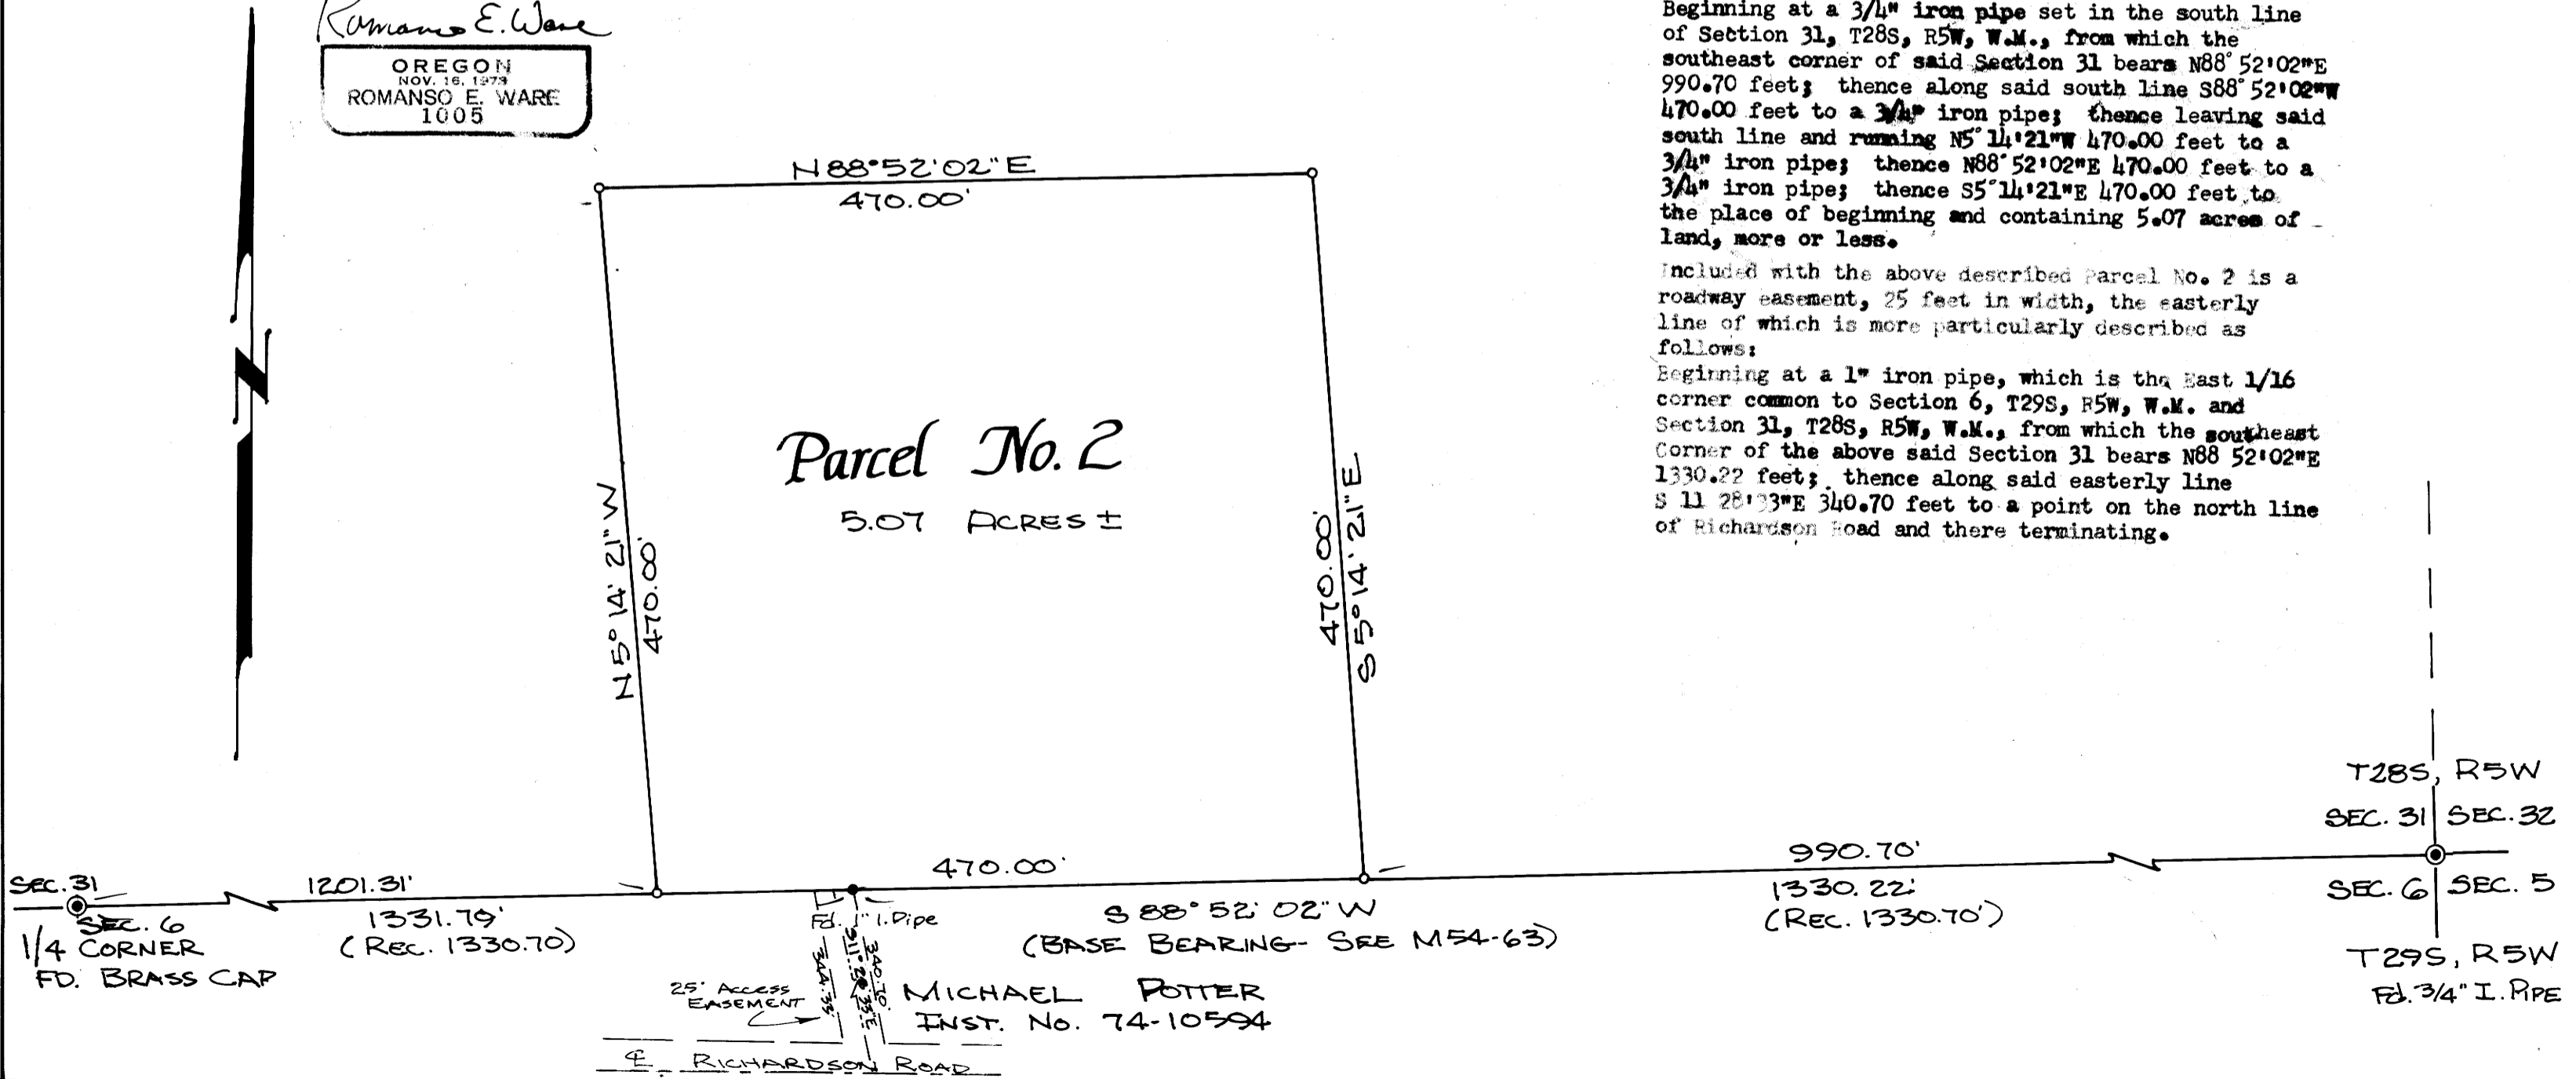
Romanso E. Ware

OREGON
NOV. 16, 1973
ROMANSO E. WARE
1005

Beginning at a 3/4" iron pipe set in the south line of Section 31, T28S, R5W, W.M., from which the southeast corner of said Section 31 bears N88° 52'02"E 990.70 feet; thence along said south line S88° 52'02"W 470.00 feet to a 3/4" iron pipe; thence leaving said south line and running N5° 14'21"W 470.00 feet to a 3/4" iron pipe; thence N88° 52'02"E 470.00 feet to a 3/4" iron pipe; thence S5° 14'21"E 470.00 feet to the place of beginning and containing 5.07 acres of land, more or less.

Included with the above described Parcel No. 2 is a roadway easement, 25 feet in width, the easterly line of which is more particularly described as follows:
Beginning at a 1" iron pipe, which is the East 1/16 corner common to Section 6, T29S, R5W, W.M. and Section 31, T28S, R5W, W.M., from which the southeast Corner of the above said Section 31 bears N88 52'02"E 1330.22 feet; thence along said easterly line S 11 28'33"E 340.70 feet to a point on the north line of Richardson Road and there terminating.

N88°52'02"E
470.00'

Parcel No. 2
5.07 Acres±

N5° 14' 21" W
470.00'

470.00'
S 5° 14' 21" E

T28S, R5W
SEC. 31 | SEC. 32

SEC. 31
SEC. 6
1/4 CORNER
FD. BRASS CAP

1201.31'
1331.79'
(REC. 1330.70)

470.00'
S 88° 52' 02" W
(BASE BEARING - SEE M54-63)

990.70'
1330.22'
(REC. 1330.70')

SEC. 6 | SEC. 5
T29S, R5W
Fd. 3/4" I. PIPE

Fd. 1" I. Pipe
25' ACCESS EASEMENT
344.38'
S11°28'33"E
340.70'

MICHAEL POTTER
INST. No. 74-10594

℄ RICHARDSON ROAD